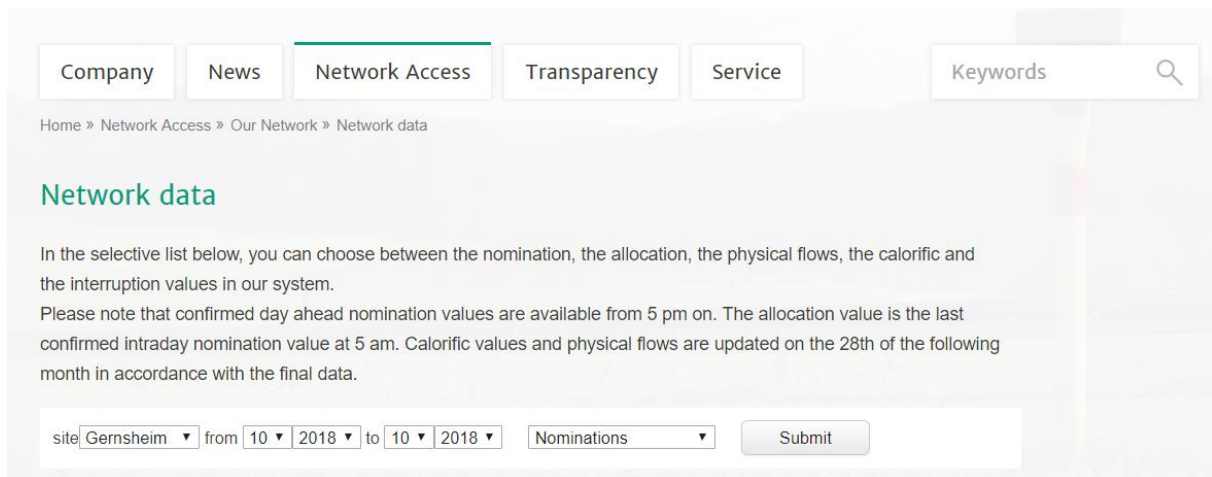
Company News Network Access Transparency Service Keywords

Home » Network Access » Our Network » Network data

Network data

In the selective list below, you can choose between the nomination, the allocation, the physical flows, the calorific and the interruption values in our system.
Please note that confirmed day ahead nomination values are available from 5 pm on. The allocation value is the last confirmed intraday nomination value at 5 am. Calorific values and physical flows are updated on the 28th of the following month in accordance with the final data.

site Gernsheim from 10 2018 to 10 2018 Nominations Submit